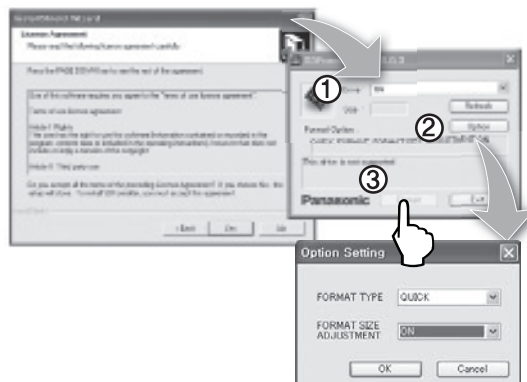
License Agreement

Please read the following license agreement carefully.

Press the PAGE DOWN key to see the rest of the agreement.

Do you accept all the terms of the preceding License Agreement?

< Back

Yes

No

①

Refresh

Format Option

②

Option

This drive is not supported.

③

Panasonic

Exit

Option Setting

FORMAT TYPE

QUICK

FORMAT SIZE ADJUSTMENT

ON

OK

Cancel